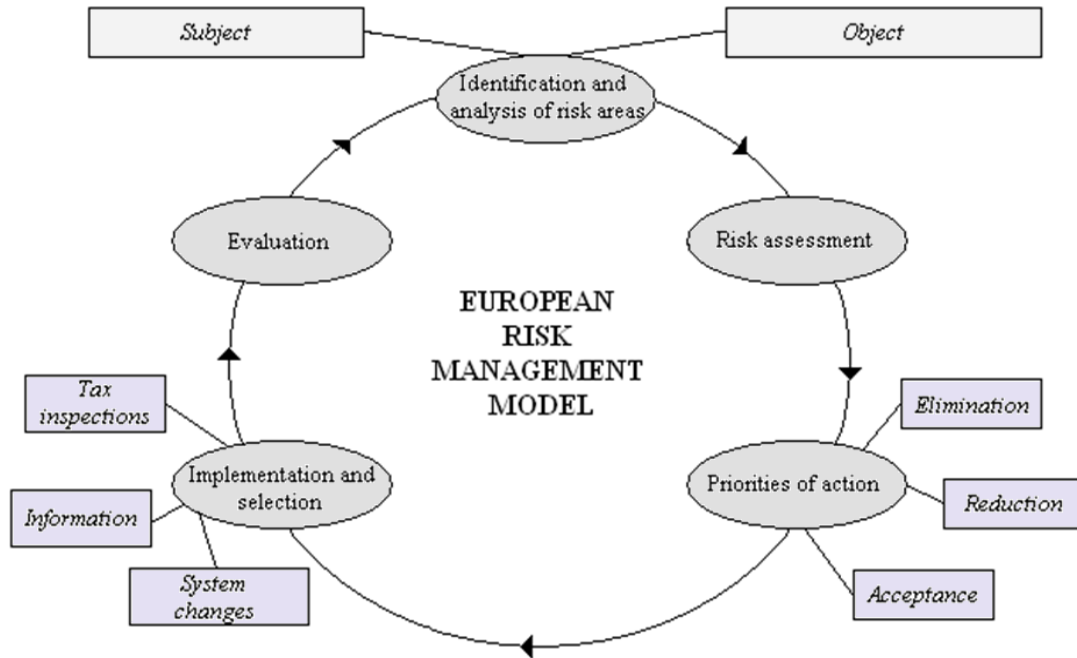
Subject

Object

Identification and analysis of risk areas

Evaluation

Risk assessment

EUROPEAN RISK MANAGEMENT MODEL

Tax inspections

Elimination

Implementation and selection

Priorities of action

Information

Reduction

System changes

Acceptance